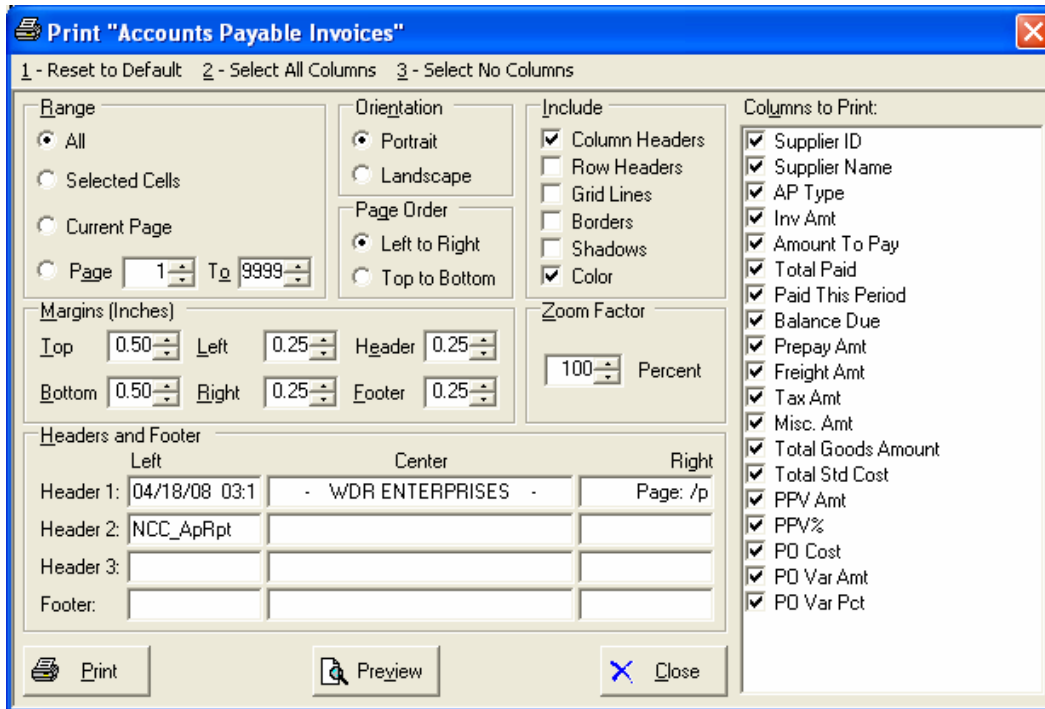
Print "Accounts Payable Invoices"

1 - Reset to Default   2 - Select All Columns   3 - Select No Columns

Range
All
Selected Cells
Current Page
Page 1 To 9999

Orientation
Portrait
Landscape

Page Order
Left to Right
Top to Bottom

Include
Column Headers
Row Headers
Grid Lines
Borders
Shadows
Color

Columns to Print:
Supplier ID
Supplier Name
AP Type
Inv Amt
Amount To Pay
Total Paid
Paid This Period
Balance Due
Prepay Amt
Freight Amt
Tax Amt
Misc. Amt
Total Goods Amount
Total Std Cost
PPV Amt
PPV%
PO Cost
PO Var Amt
PO Var Pct

Margins (Inches)
Top 0.50 Left 0.25 Header 0.25
Bottom 0.50 Right 0.25 Footer 0.25

Zoom Factor
100 Percent

Headers and Footer

| | Left | Center | Right |
|---|---|---|---|
| Header 1: | 04/18/08 03:1 | - WDR ENTERPRISES - | Page: /p |
| Header 2: | NCC_ApRpt | | |
| Header 3: | | | |
| Footer: | | | |

Print   Preview   Close